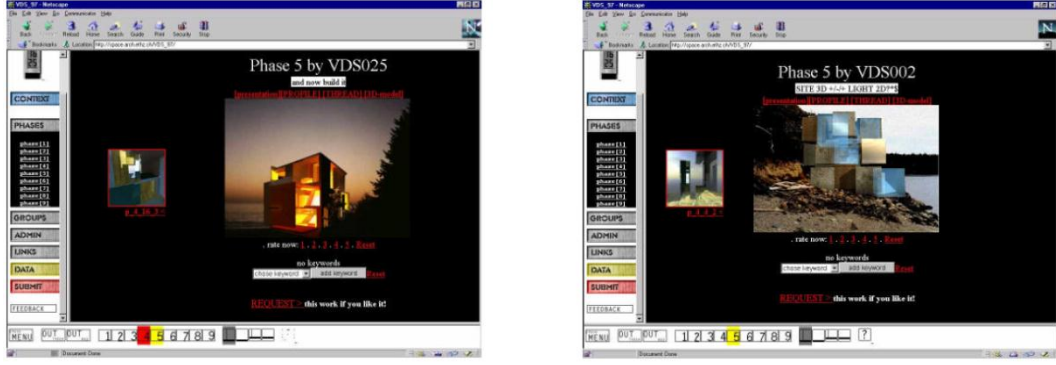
VDS_97 - Netscape

File Edit View Go Communicator Help

Back Forward Reload Home Search Guide Print Security Stop

Bookmarks Location: http://space.arch.ethz.ch/VDS_97/

CONTEXT

PHASES

phase [1]
phase [2]
phase [3]
phase [4]
phase [5]
phase [6]
phase [7]
phase [8]
phase [9]

GROUPS

ADMIN

LINKS

DATA

SUBMIT

FEEDBACK

Phase 5 by VDS025

and now build it

[presentation][PEOPLE][THREAD][3D-model]

p_4_16_3 >

. rate now: 1 . 2 . 3 . 4 . 5 . Reset

no keywords

chose keyword add keyword Reset

REQUEST > this work if you like it!

MENU OUT OUT 1 2 3 4 5 6 7 8 9

Document: Done

VDS_97 - Netscape

File Edit View Go Communicator Help

Back Forward Reload Home Search Guide Print Security Stop

Bookmarks Location: http://space.arch.ethz.ch/VDS_97/

CONTEXT

PHASES

phase [1]
phase [2]
phase [3]
phase [4]
phase [5]
phase [6]
phase [7]
phase [8]
phase [9]

GROUPS

ADMIN

LINKS

DATA

SUBMIT

FEEDBACK

Phase 5 by VDS002

SITE 3D +/-/+ LIGHT 2D??

[presentation][PEOPLE][THREAD][3D-model]

p_4_2_2 >

. rate now: 1 . 2 . 3 . 4 . 5 . Reset

no keywords

chose keyword add keyword Reset

REQUEST > this work if you like it!

MENU OUT OUT 1 2 3 4 5 6 7 8 9 ?

Document: Done